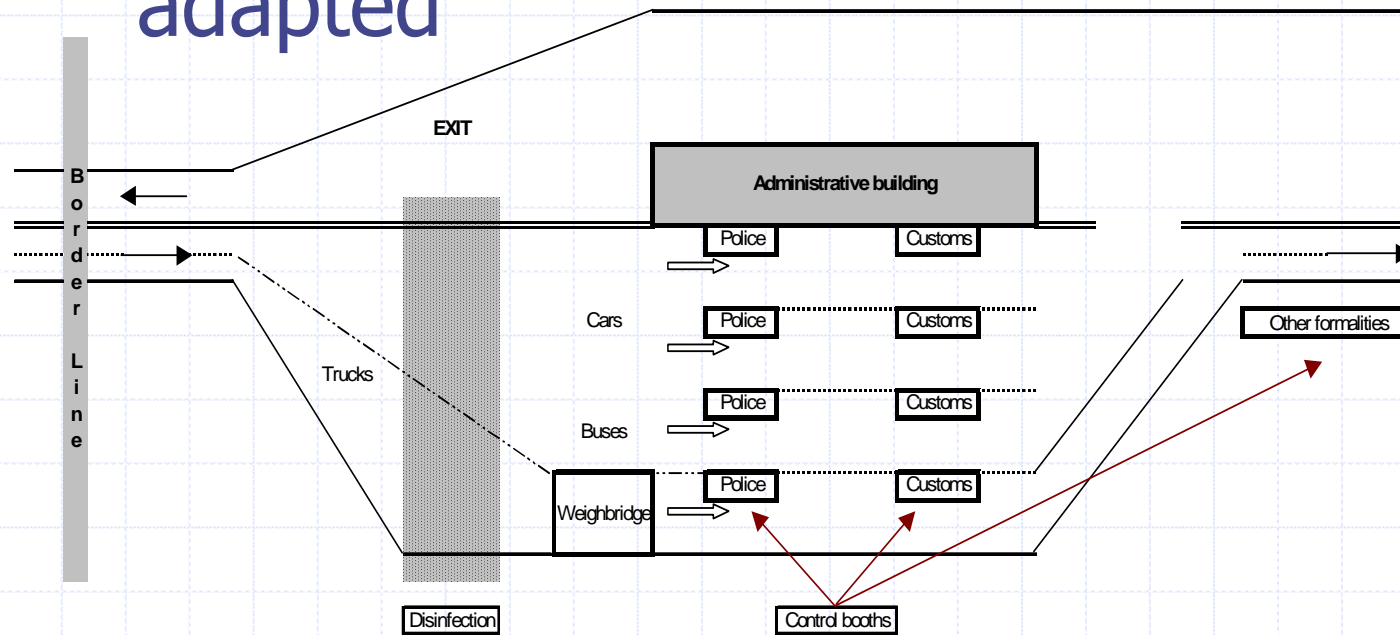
adapted

EXIT

Administrative building

B o r d e r L i n e

Police

Customs

Cars

Police

Customs

Other formalities

Trucks

Police

Customs

Buses

Weighbridge

Police

Customs

Disinfection

Control booths